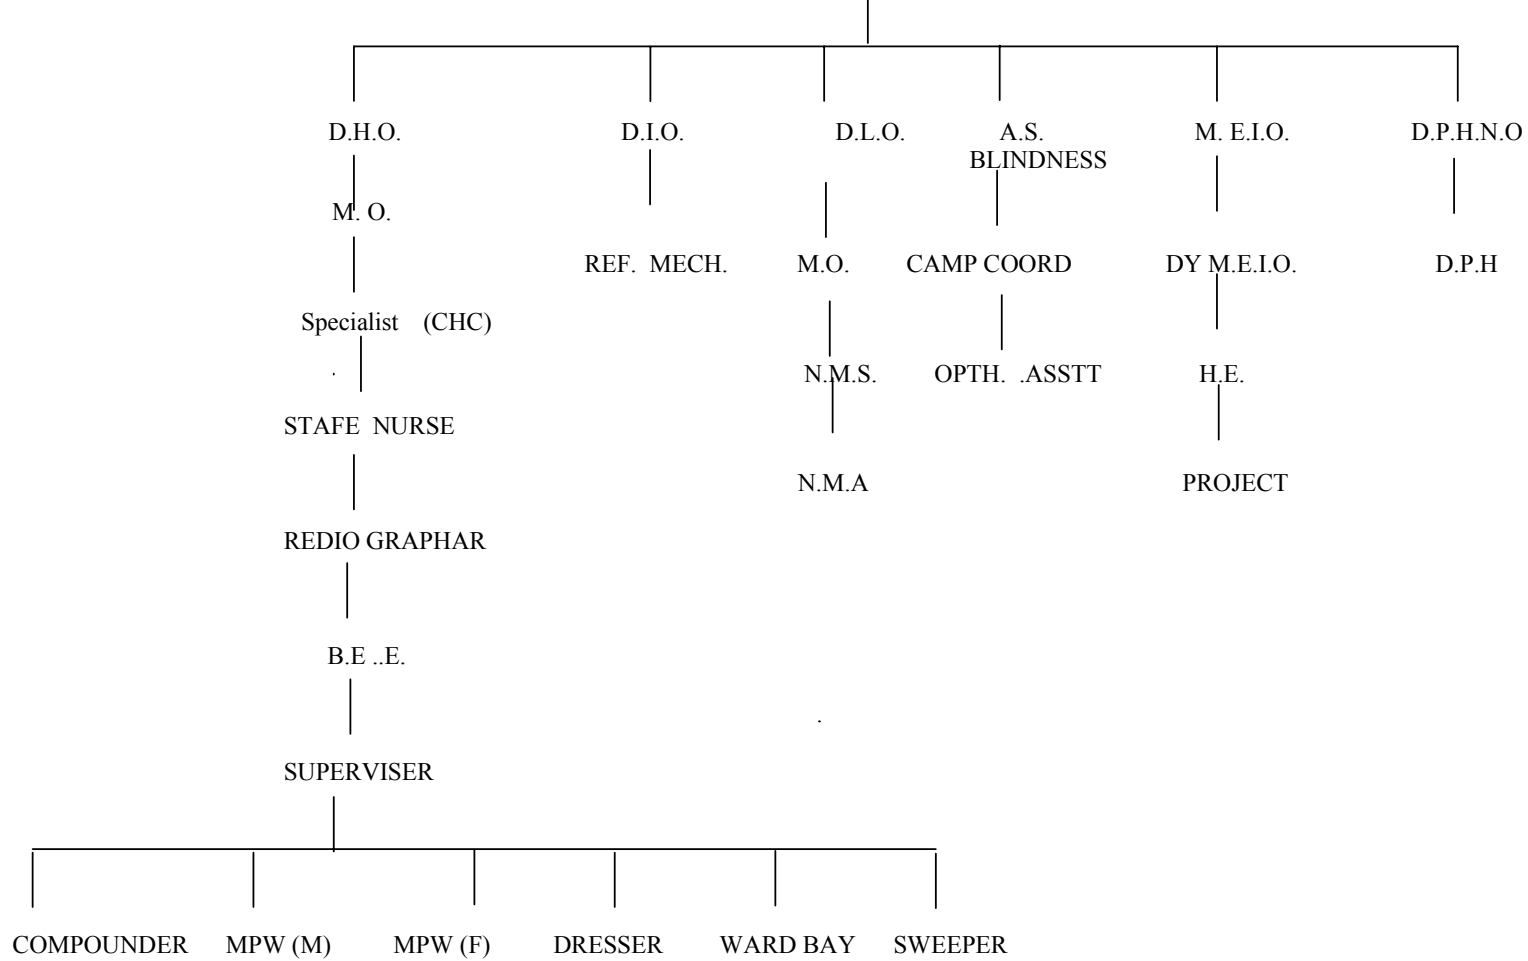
D.H.O.

M. O.

Specialist (CHC)

STAFE NURSE

REDIO GRAPHAR

B.E ..E.

SUPERVISER

COMPOUNDER

MPW (M)

MPW (F)

DRESSER

WARD BAY

SWEEPER

D.I.O.

REF. MECH.

D.L.O.

M.O.

N.M.S.

N.M.A

A.S. BLINDNESS

CAMP COORD

OPTH. .ASSTT

M. E.I.O.

DY M.E.I.O.

H.E.

PROJECT

D.P.H.N.O

D.P.H